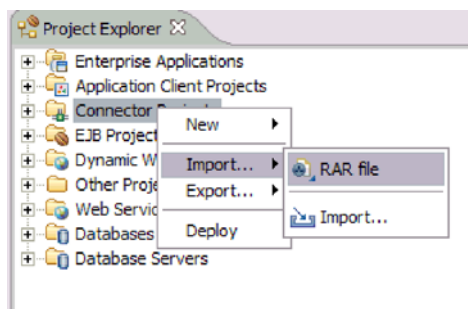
Project Explorer
Enterprise Applications
Application Client Projects
Connector Project
EJB Project
Dynamic W
Other Proje
Web Servic
Databases
Database Servers
New
Import...
Export...
Deploy
RAR file
Import...